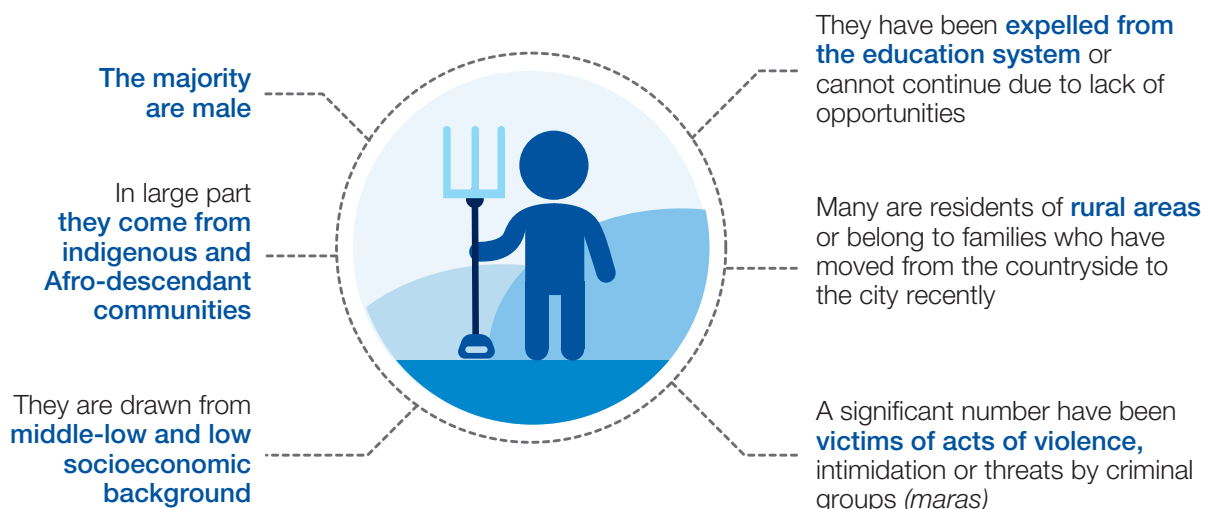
The majority are male

In large part they come from indigenous and Afro-descendant communities

They are drawn from middle-low and low socioeconomic background

They have been expelled from the education system or cannot continue due to lack of opportunities

Many are residents of rural areas or belong to families who have moved from the countryside to the city recently

A significant number have been victims of acts of violence, intimidation or threats by criminal groups (maras)